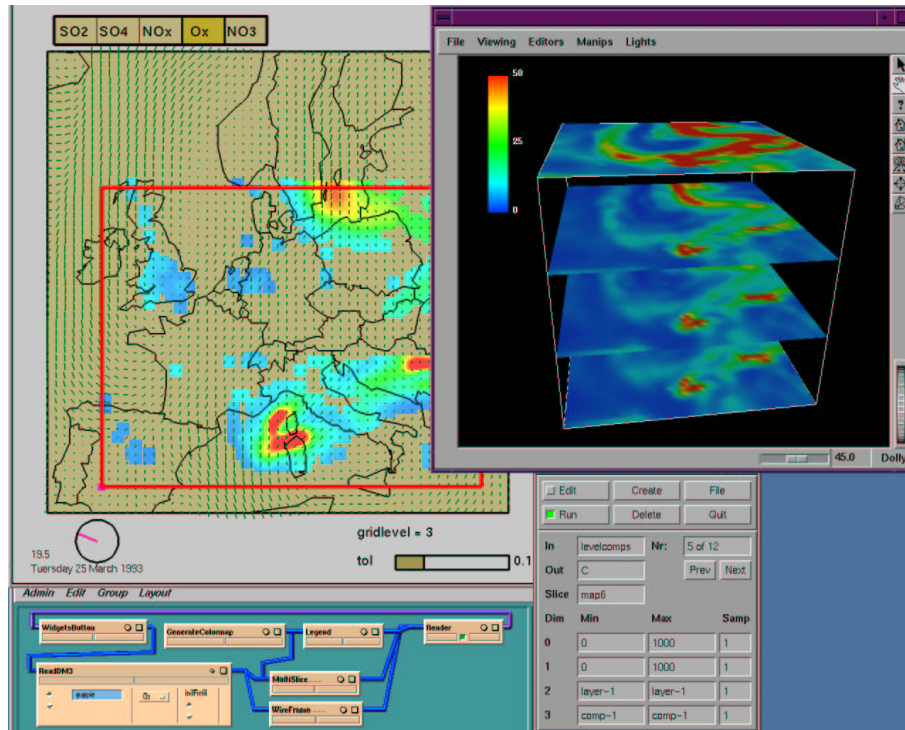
SO2 SO4 NOx Ox NO3

File Viewing Editors Manips Lights

50

25

0

45.0 Dolly

19.5
Tuesday 25 March 1993

gridlevel = 3

tol 0.1

Edit Create File
Run Delete Quit

| In | levelcomps | Nr: | 5 of 12 |
|---|---|---|---|
| Out | C | Prev | Next |
| Slice | map6 | | |
| Dim | Min | Max | Samp |
| 0 | 0 | 1000 | 1 |
| 1 | 0 | 1000 | 1 |
| 2 | layer-1 | layer-1 | 1 |
| 3 | comp-1 | comp-1 | 1 |

Admin Edit Group Layout

WidgetsButton GenerateColormap Legend Reader

ReadDM3 MultiSlice WireFrame

Ox